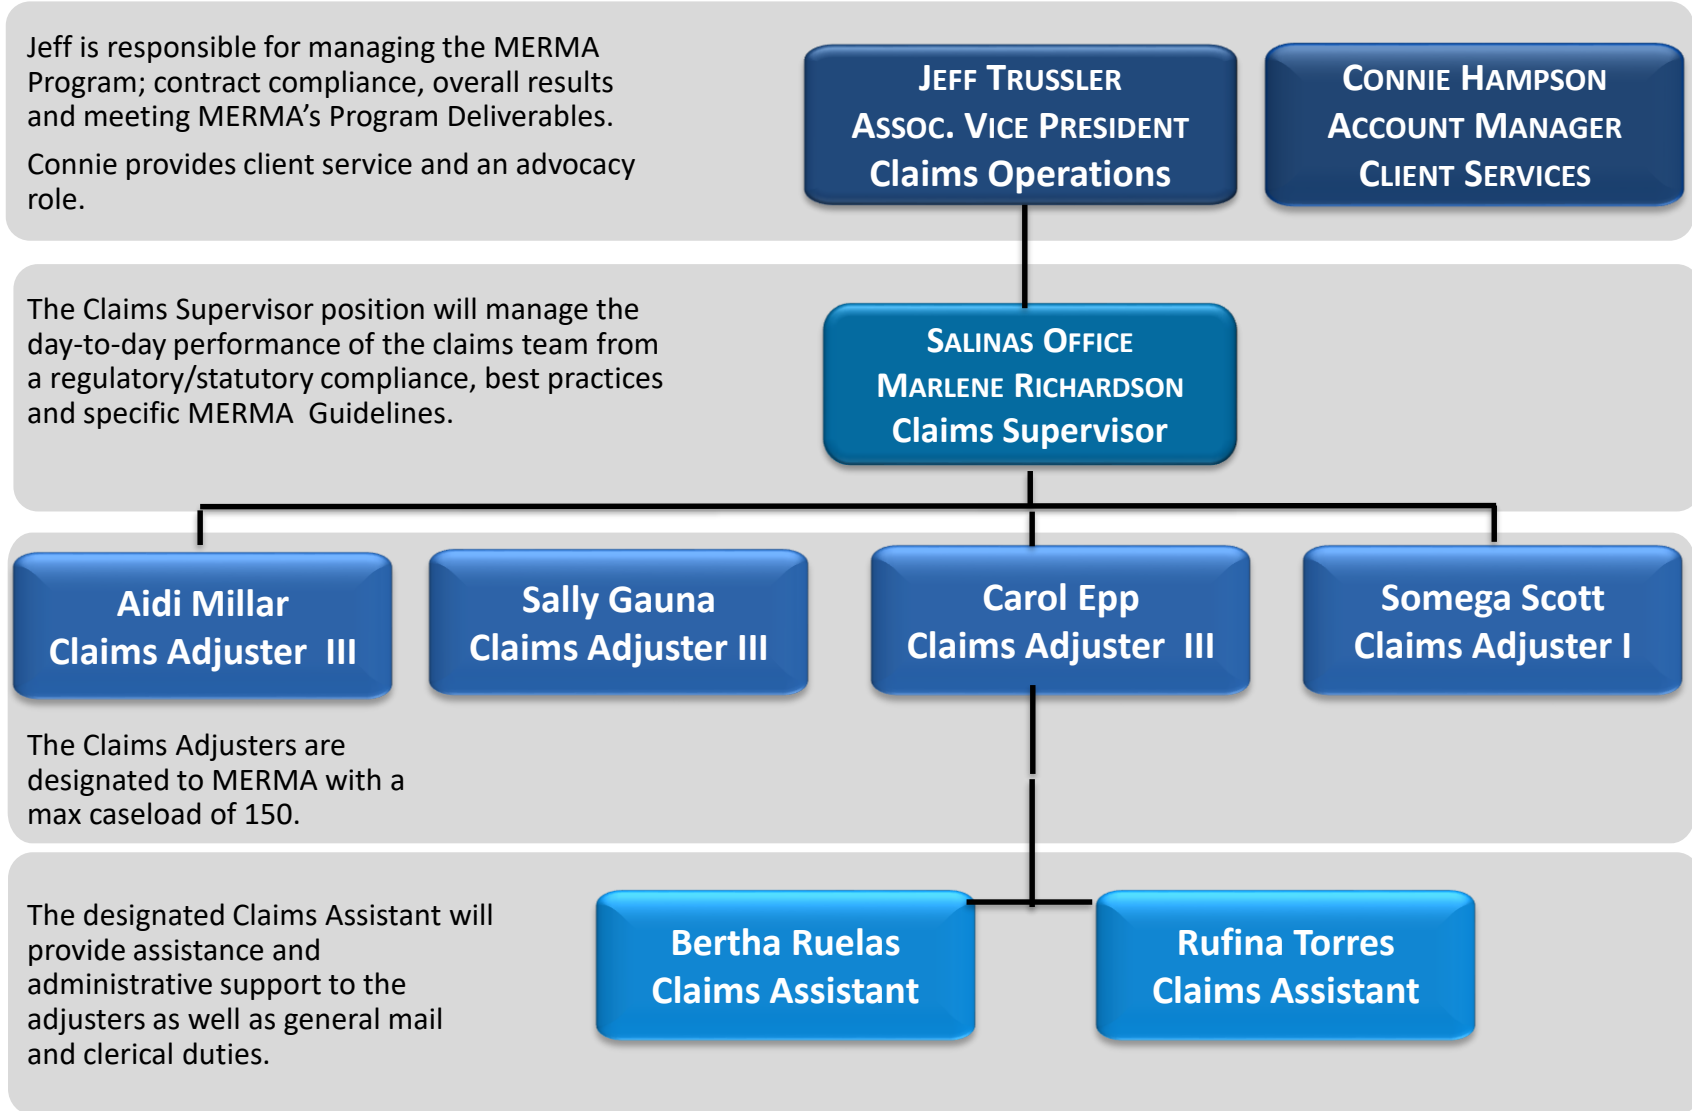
Jeff is responsible for managing the MERMA Program; contract compliance, overall results and meeting MERMA's Program Deliverables.

Connie provides client service and an advocacy role.

JEFF TRUSSLER
ASSOC. VICE PRESIDENT
Claims Operations

CONNIE HAMPSON
ACCOUNT MANAGER
CLIENT SERVICES

The Claims Supervisor position will manage the day-to-day performance of the claims team from a regulatory/statutory compliance, best practices and specific MERMA Guidelines.

SALINAS OFFICE
MARLENE RICHARDSON
Claims Supervisor

Aidi Millar
Claims Adjuster III

Sally Gauna
Claims Adjuster III

Carol Epp
Claims Adjuster III

Somega Scott
Claims Adjuster I

The Claims Adjusters are designated to MERMA with a max caseload of 150.

The designated Claims Assistant will provide assistance and administrative support to the adjusters as well as general mail and clerical duties.

Bertha Ruelas
Claims Assistant

Rufina Torres
Claims Assistant